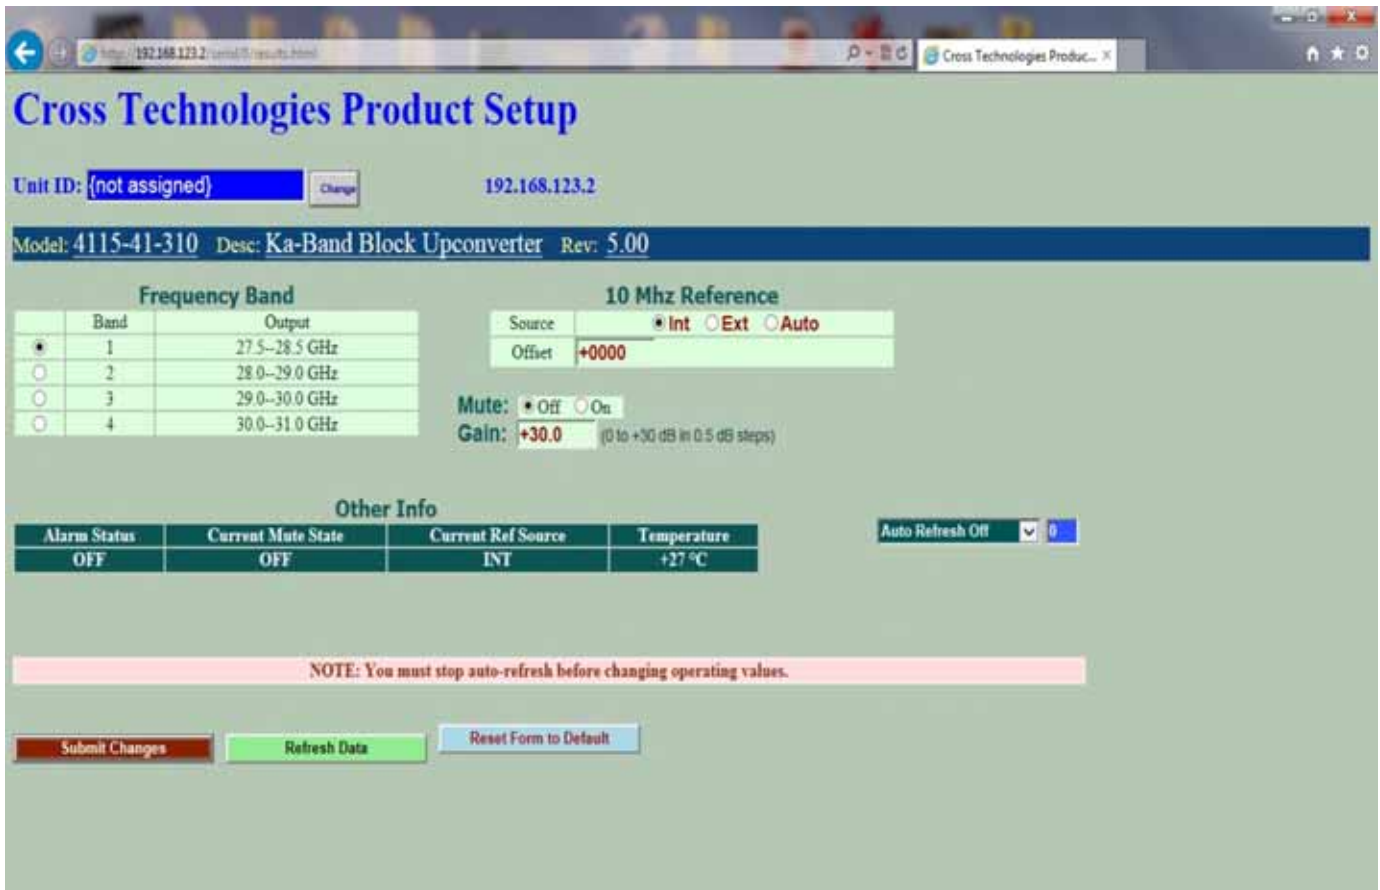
http://192.168.123.2/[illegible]

Cross Technologies Produc...

Cross Technologies Product Setup

Unit ID: {not assigned} Change 192.168.123.2

Model: 4115-41-310 Desc: Ka-Band Block Upconverter Rev: 5.00

Frequency Band

| | Band | Output |
|---|---|---|
| ◉ | 1 | 27.5–28.5 GHz |
| ○ | 2 | 28.0–29.0 GHz |
| ○ | 3 | 29.0–30.0 GHz |
| ○ | 4 | 30.0–31.0 GHz |

10 Mhz Reference

| Source | ◉Int ○Ext ○Auto |
|---|---|
| Offset | +0000 |

Mute: ◉Off ○On
Gain: +30.0 (0 to +30 dB in 0.5 dB steps)

Other Info

| Alarm Status | Current Mute State | Current Ref Source | Temperature |
|---|---|---|---|
| OFF | OFF | INT | +27 °C |

Auto Refresh Off 0

NOTE: You must stop auto-refresh before changing operating values.

Submit Changes Refresh Data Reset Form to Default